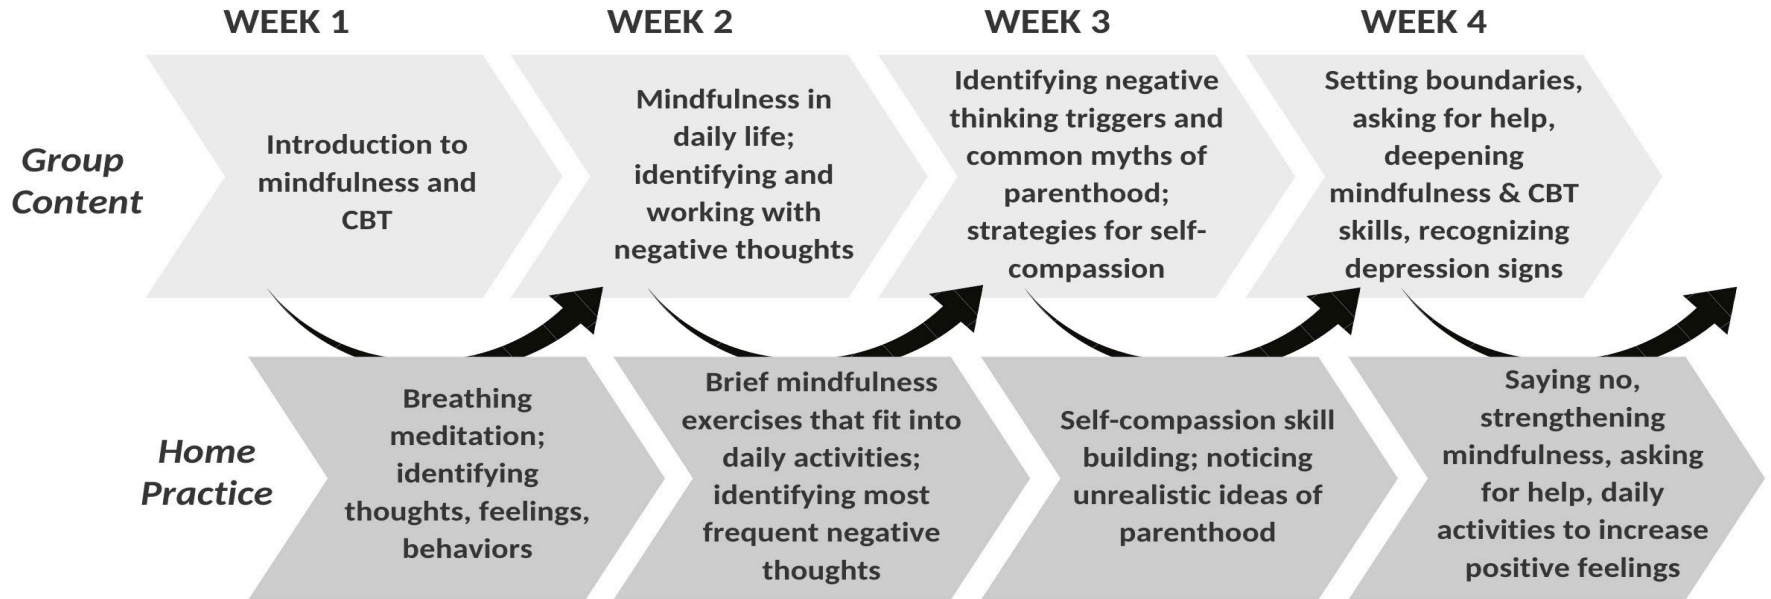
WEEK 1

WEEK 2

WEEK 3

WEEK 4

Group Content

Introduction to mindfulness and CBT

Mindfulness in daily life; identifying and working with negative thoughts

Identifying negative thinking triggers and common myths of parenthood; strategies for self-compassion

Setting boundaries, asking for help, deepening mindfulness & CBT skills, recognizing depression signs

Home Practice

Breathing meditation; identifying thoughts, feelings, behaviors

Brief mindfulness exercises that fit into daily activities; identifying most frequent negative thoughts

Self-compassion skill building; noticing unrealistic ideas of parenthood

Saying no, strengthening mindfulness, asking for help, daily activities to increase positive feelings